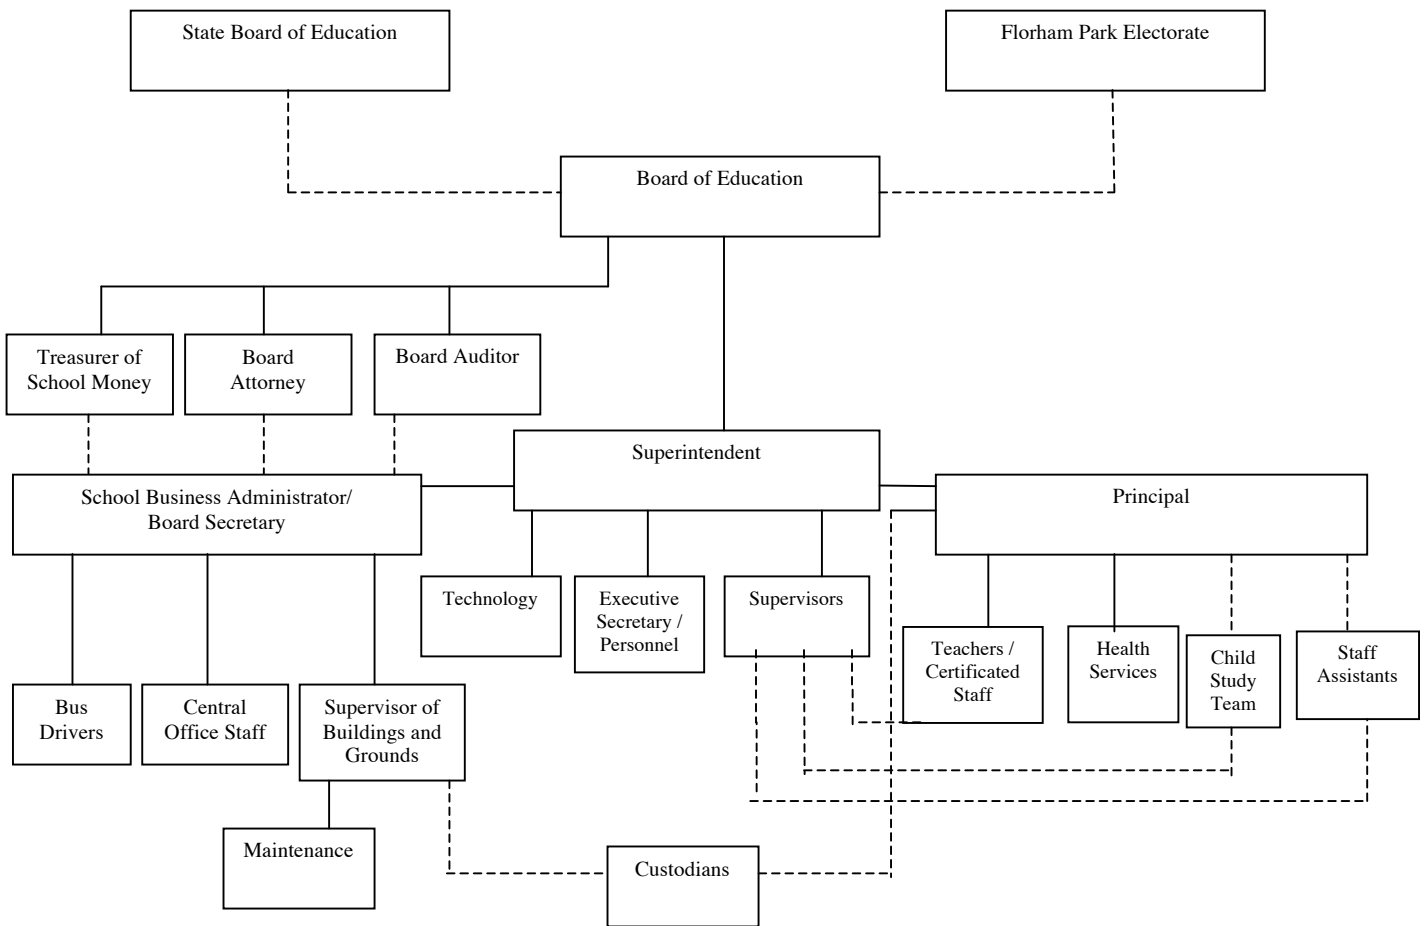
State Board of Education

Florham Park Electorate

Board of Education

Treasurer of School Money

Board Attorney

Board Auditor

Superintendent

School Business Administrator/ Board Secretary

Principal

Technology

Executive Secretary / Personnel

Supervisors

Teachers / Certificated Staff

Health Services

Child Study Team

Staff Assistants

Bus Drivers

Central Office Staff

Supervisor of Buildings and Grounds

Maintenance

Custodians